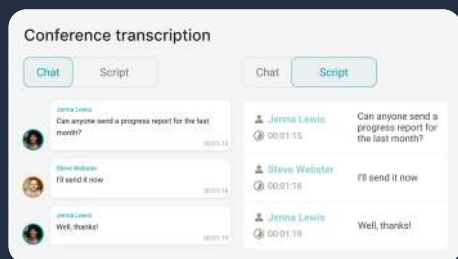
Conference transcription

Chat Script

Jenna Lewis
Can anyone send a progress report for the last month?
00:01:15

Steve Webster
I'll send it now
00:01:16

Jenna Lewis
Well, thanks!
00:01:19

Chat Script

| | |
|---|---|
| Jenna Lewis 00:01:15 | Can anyone send a progress report for the last month? |
| Steve Webster 00:01:16 | I'll send it now |
| Jenna Lewis 00:01:19 | Well, thanks! |